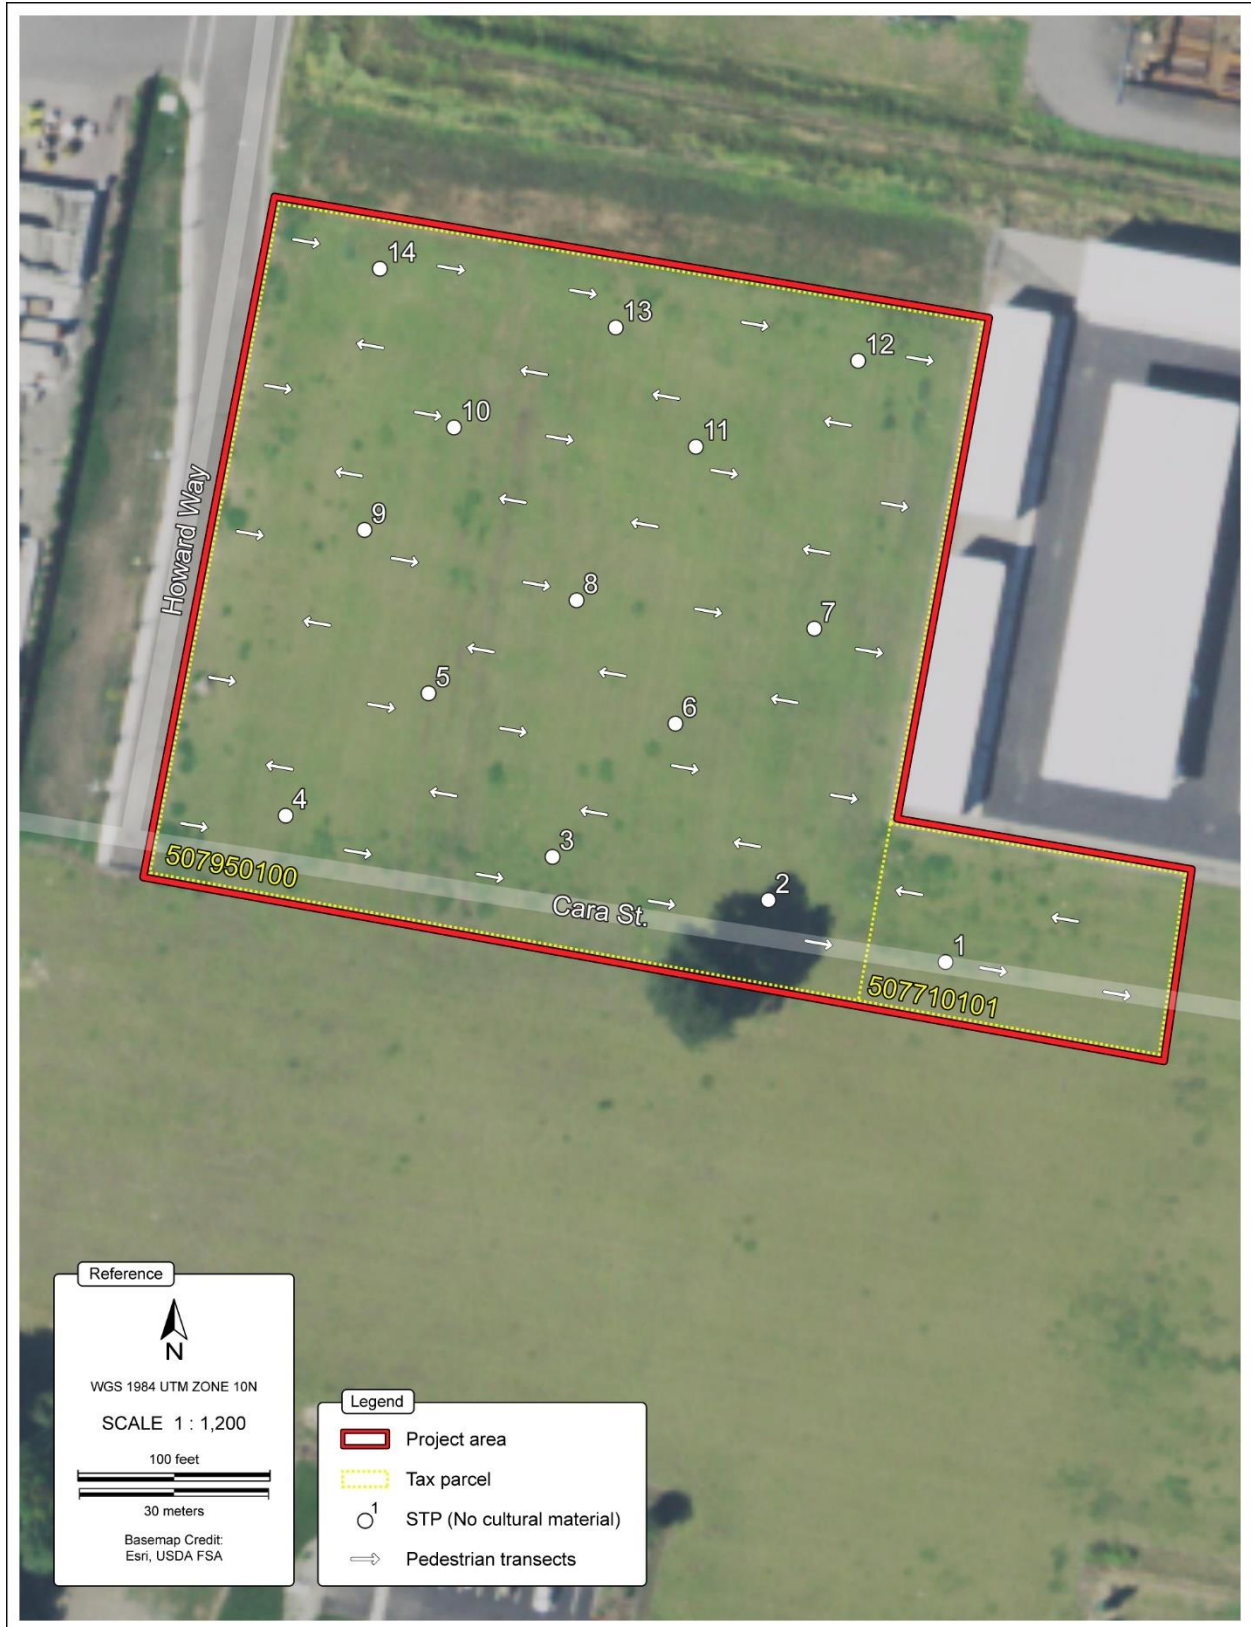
14
13
12
10
11
9
8
7
5
6
4
3
2
1
Howard Way
507950100
Cara St.
507710101

Reference
N
WGS 1984 UTM ZONE 10N
SCALE 1 : 1,200
100 feet
30 meters
Basemap Credit:
Esri, USDA FSA

Legend
Project area
Tax parcel
1
STP (No cultural material)
Pedestrian transects